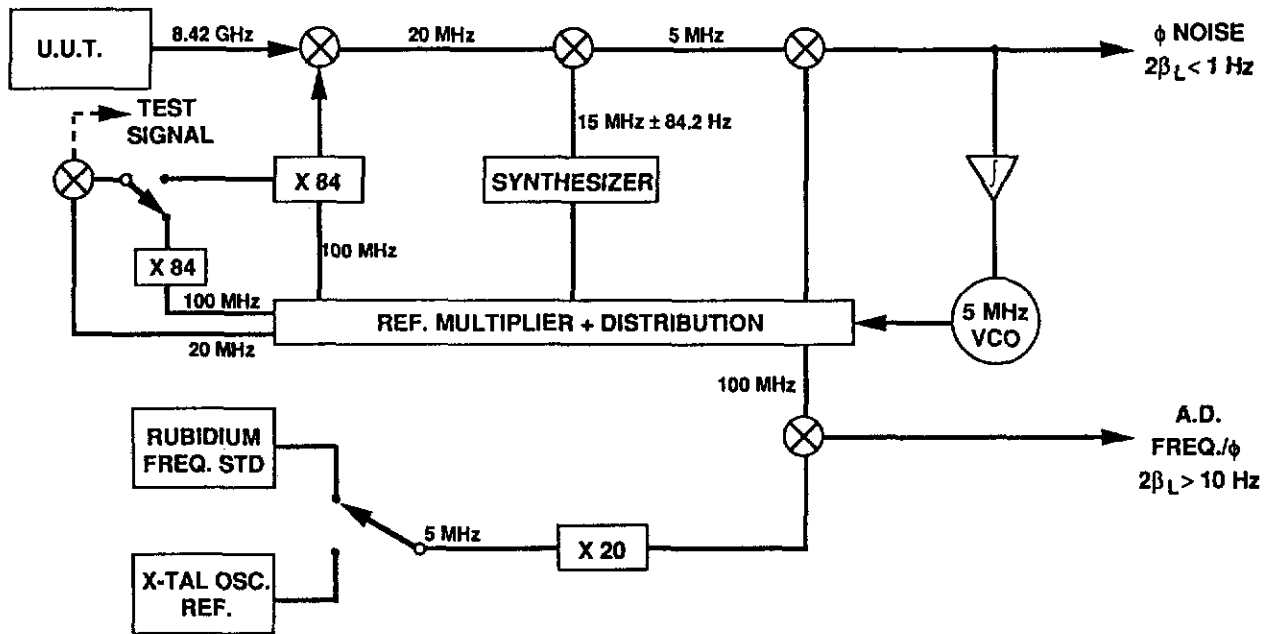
U.U.T.

8.42 GHz

20 MHz

5 MHz

$\phi$ NOISE
$2\beta_L < 1$ Hz

TEST SIGNAL

15 MHz ± 84.2 Hz

X 84

SYNTHESIZER

$\int$

X 84

100 MHz

100 MHz

REF. MULTIPLIER + DISTRIBUTION

5 MHz VCO

20 MHz

100 MHz

RUBIDIUM FREQ. STD

A.D.
FREQ./$\phi$
$2\beta_L > 10$ Hz

5 MHz

X 20

X-TAL OSC. REF.